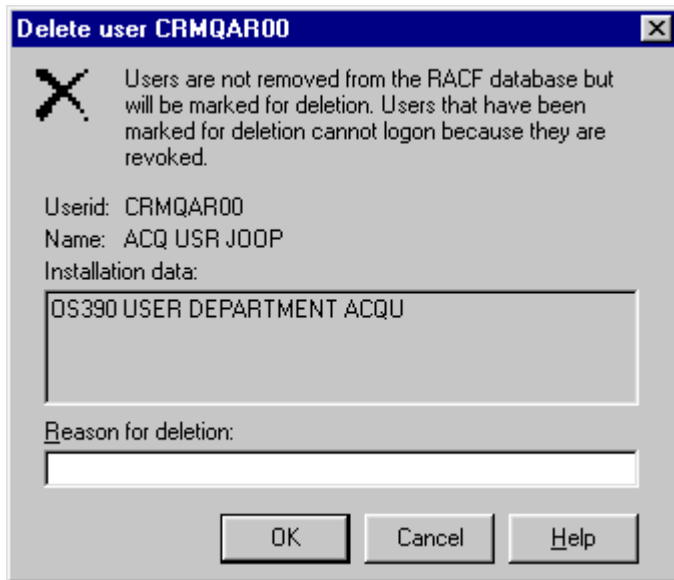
Delete user CRMQAR00

Users are not removed from the RACF database but will be marked for deletion. Users that have been marked for deletion cannot logon because they are revoked.

Userid: CRMQAR00
Name: ACQ USR JOOP
Installation data:

OS390 USER DEPARTMENT ACQU

Reason for deletion:

OK
Cancel
Help